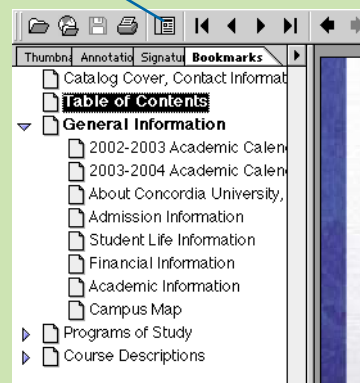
Thumbna Annotatio Signatu Bookmarks

Catalog Cover, Contact Informat
Table of Contents
General Information
2002-2003 Academic Calen
2003-2004 Academic Calen
About Concordia University,
Admission Information
Student Life Information
Financial Information
Academic Information
Campus Map
Programs of Study
Course Descriptions